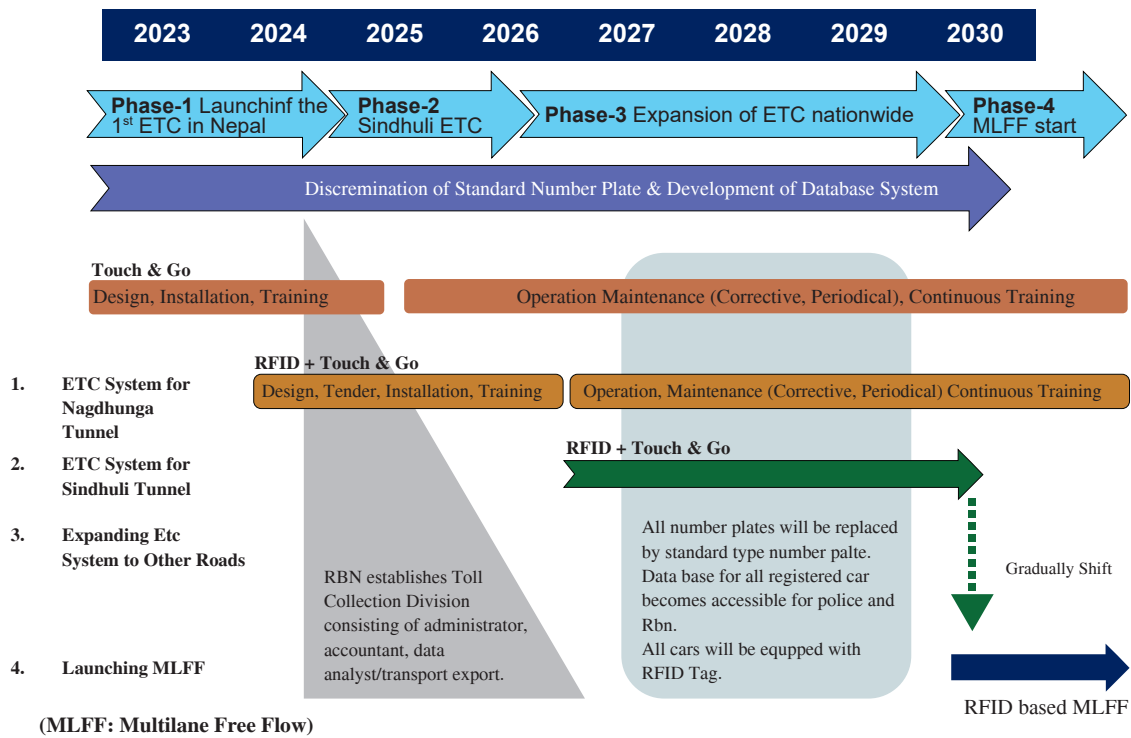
2023 2024 2025 2026 2027 2028 2029 2030

Phase-1 Launchinf the 1st ETC in Nepal

Phase-2 Sindhuli ETC

Phase-3 Expansion of ETC nationwide

Phase-4 MLFF start

Discremination of Standard Number Plate & Development of Database System

Touch & Go

Design, Installation, Training

Operation Maintenance (Corrective, Periodical), Continuous Training

RFID + Touch & Go

1. ETC System for Nagdhunga Tunnel

Design, Tender, Installation, Training

Operation, Maintenance (Corrective, Periodical) Continuous Training

RFID + Touch & Go

2. ETC System for Sindhuli Tunnel

3. Expanding Etc System to Other Roads

All number plates will be replaced by standard type number palte. Data base for all registered car becomes accessible for police and Rbn. All cars will be equpped with RFID Tag.

Gradually Shift

RBN establishes Toll Collection Division consisting of administrator, accountant, data analyst/transport export.

4. Launching MLFF

RFID based MLFF

(MLFF: Multilane Free Flow)